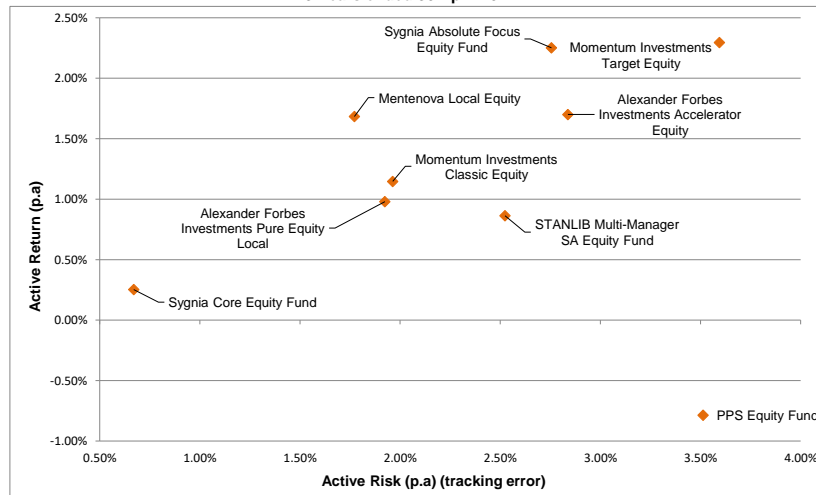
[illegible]

2.50%
2.00%
1.50%
1.00%
0.50%
0.00%
-0.50%
-1.00%

Active Return (p.a)

Sygnia Absolute Focus Equity Fund

Momentum Investments Target Equity

Mentenova Local Equity

Alexander Forbes Investments Accelerator Equity

Momentum Investments Classic Equity

Alexander Forbes Investments Pure Equity Local

STANLIB Multi-Manager SA Equity Fund

Sygnia Core Equity Fund

PPS Equity Fund

0.50% 1.00% 1.50% 2.00% 2.50% 3.00% 3.50% 4.00%

Active Risk (p.a) (tracking error)